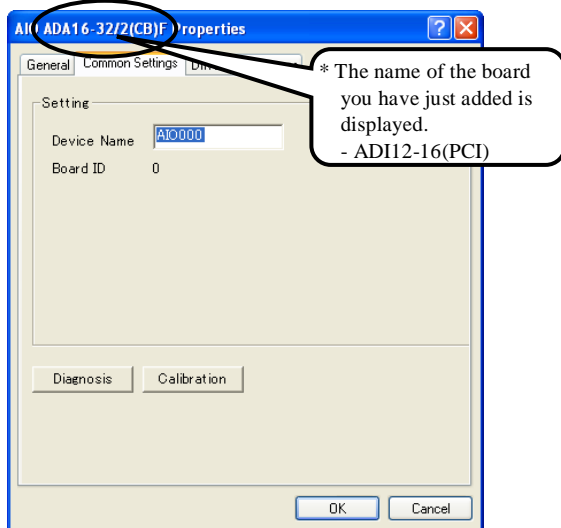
AIO ADA16-32/2(CB)F Properties

General | Common Settings | Dri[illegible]

* The name of the board you have just added is displayed.
- ADI12-16(PCI)

Setting

Device Name AIO000

Board ID 0

Diagnosis

Calibration

OK

Cancel